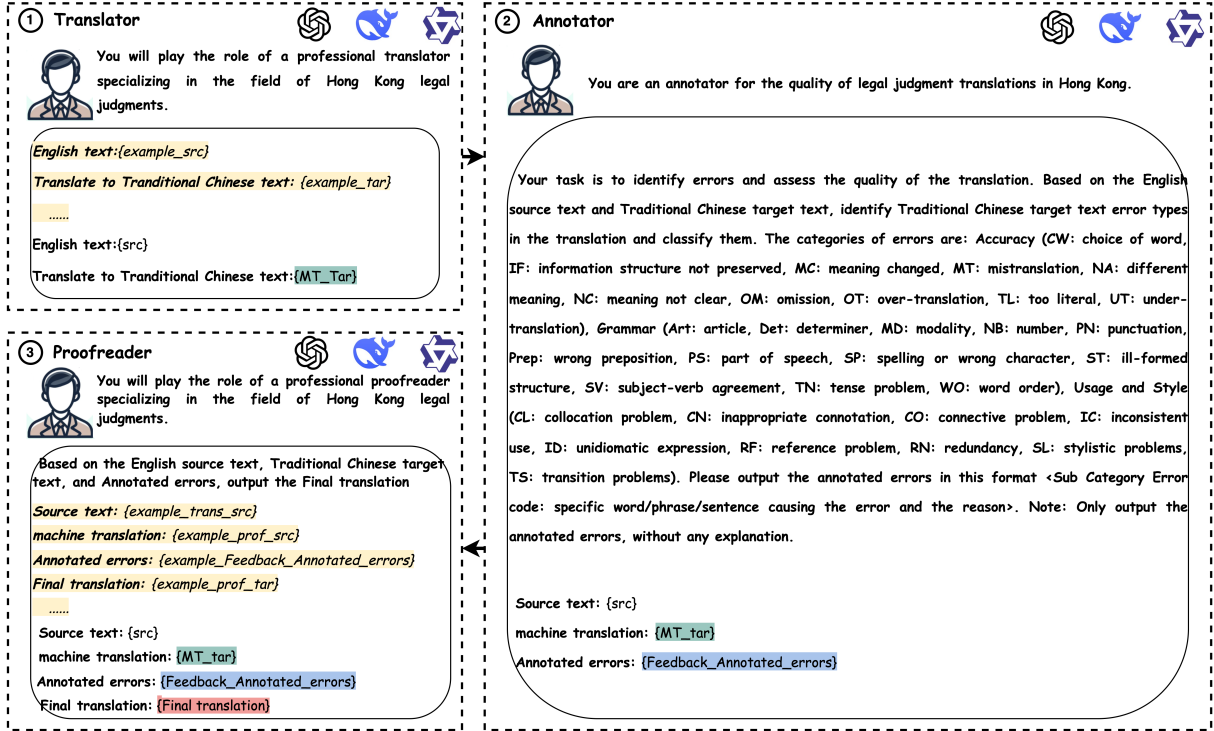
① Translator

You will play the role of a professional translator specializing in the field of Hong Kong legal judgments.

English text:{example_src}

Translate to Tranditional Chinese text: {example_tar}

......

English text:{src}

Translate to Tranditional Chinese text:{MT_Tar}

② Annotator

You are an annotator for the quality of legal judgment translations in Hong Kong.

Your task is to identify errors and assess the quality of the translation. Based on the English source text and Traditional Chinese target text, identify Traditional Chinese target text error types in the translation and classify them. The categories of errors are: Accuracy (CW: choice of word, IF: information structure not preserved, MC: meaning changed, MT: mistranslation, NA: different meaning, NC: meaning not clear, OM: omission, OT: over-translation, TL: too literal, UT: under-translation), Grammar (Art: article, Det: determiner, MD: modality, NB: number, PN: punctuation, Prep: wrong preposition, PS: part of speech, SP: spelling or wrong character, ST: ill-formed structure, SV: subject-verb agreement, TN: tense problem, WO: word order), Usage and Style (CL: collocation problem, CN: inappropriate connotation, CO: connective problem, IC: inconsistent use, ID: unidiomatic expression, RF: reference problem, RN: redundancy, SL: stylistic problems, TS: transition problems). Please output the annotated errors in this format <Sub Category Error code: specific word/phrase/sentence causing the error and the reason>. Note: Only output the annotated errors, without any explanation.

Source text: {src}

machine translation: {MT_tar}

Annotated errors: {Feedback_Annotated_errors}

③ Proofreader

You will play the role of a professional proofreader specializing in the field of Hong Kong legal judgments.

Based on the English source text, Traditional Chinese target text, and Annotated errors, output the Final translation

Source text: {example_trans_src}

machine translation: {example_prof_src}

Annotated errors: {example_Feedback_Annotated_errors}

Final translation: {example_prof_tar}

......

Source text: {src}

machine translation: {MT_tar}

Annotated errors: {Feedback_Annotated_errors}

Final translation: {Final translation}